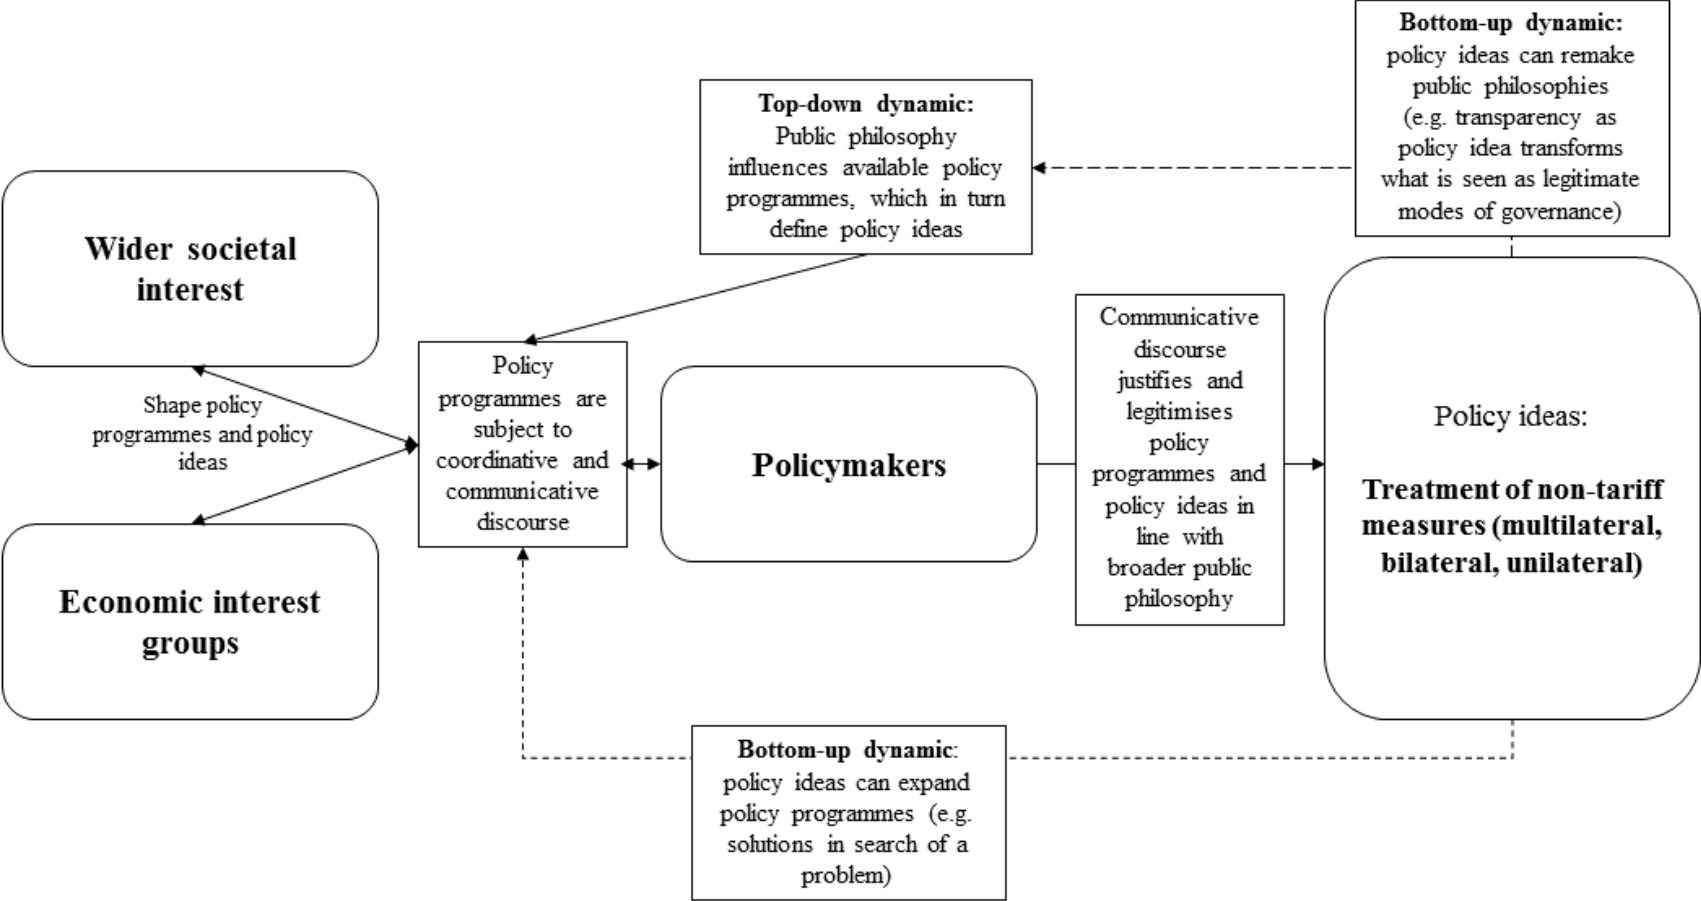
Bottom-up dynamic: policy ideas can remake public philosophies (e.g. transparency as policy idea transforms what is seen as legitimate modes of governance)

Top-down dynamic: Public philosophy influences available policy programmes, which in turn define policy ideas

Wider societal interest

Shape policy programmes and policy ideas

Economic interest groups

Policy programmes are subject to coordinative and communicative discourse

Policymakers

Communicative discourse justifies and legitimises policy programmes and policy ideas in line with broader public philosophy

Policy ideas:

Treatment of non-tariff measures (multilateral, bilateral, unilateral)

Bottom-up dynamic: policy ideas can expand policy programmes (e.g. solutions in search of a problem)